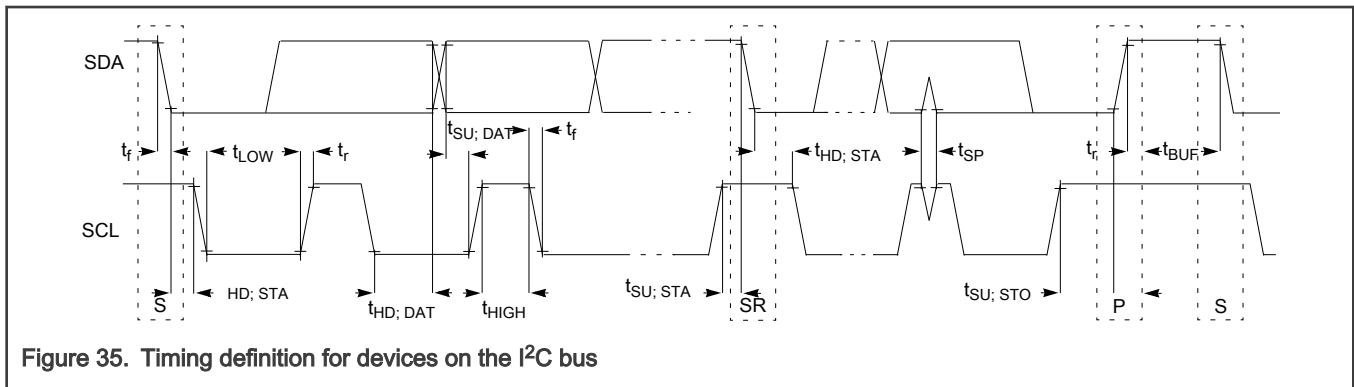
SDA

$t_f$

$t_{LOW}$

$t_r$

$t_{SU; DAT}$

$t_f$

$t_{HD; STA}$

$t_{SP}$

$t_r$

$t_{BUF}$

SCL

S

HD; STA

$t_{HD; DAT}$

$t_{HIGH}$

$t_{SU; STA}$

SR

$t_{SU; STO}$

P

S

Figure 35. Timing definition for devices on the I$^2$C bus